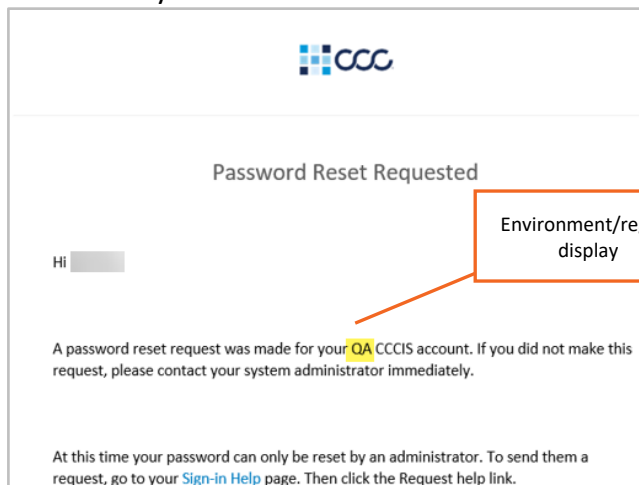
ccc

Password Reset Requested

Environment/re display

Hi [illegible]

A password reset request was made for your QA CCCIS account. If you did not make this request, please contact your system administrator immediately.

At this time your password can only be reset by an administrator. To send them a request, go to your Sign-in Help page. Then click the Request help link.